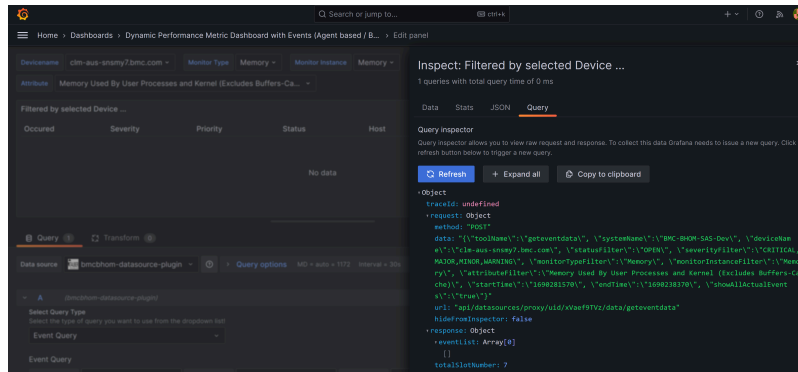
Search or jump to... ctrl+k

Home › Dashboards › Dynamic Performance Metric Dashboard with Events (Agent based / B... › Edit panel

Devicename clm-aus-snsmy7.bmc.com Monitor Type Memory Monitor Instance Memory

Attribute Memory Used By User Processes and Kernel (Excludes Buffers-Ca...

Filtered by selected Device ...

| Occured | Severity | Priority | Status | Host |
|---|---|---|---|---|

No data

Query 1 Transform 0

Data source bmcbhom-datasource-plugin Query options MD = auto = 1173 Interval = 30s

A (bmcbhom-datasource-plugin)

Select Query Type
Select the type of query you want to use from the dropdown list

Event Query

Event Query

Inspect: Filtered by selected Device ...
1 queries with total query time of 0 ms

Data Stats JSON Query

Query inspector
Query inspector allows you to view raw request and response. To collect this data Grafana needs to issue a new query. Click refresh button below to trigger a new query.

Refresh Expand all Copy to clipboard

Object
traceId: undefined
request: Object
method: "POST"
data: "{\"toolName\":\"geteventdata\", \"systemName\":\"BMC-BHOM-SAS-Dev\", \"deviceName\":\"clm-aus-snsmy7.bmc.com\", \"statusFilter\":\"OPEN\", \"severityFilter\":\"CRITICAL,MAJOR,MINOR,WARNING\", \"monitorTypeFilter\":\"Memory\", \"monitorInstanceFilter\":\"Memory\", \"attributeFilter\":\"Memory Used By User Processes and Kernel (Excludes Buffers-Cache)\", \"startTime\":\"1690281570\", \"endTime\":\"1690238370\", \"showAllActualEvents\":\"true\"}"
url: "api/datasources/proxy/uid/xVaef9TVz/data/geteventdata"
hideFromInspector: false
response: Object
eventList: Array[0]
[]
totalSlotNumber: 7